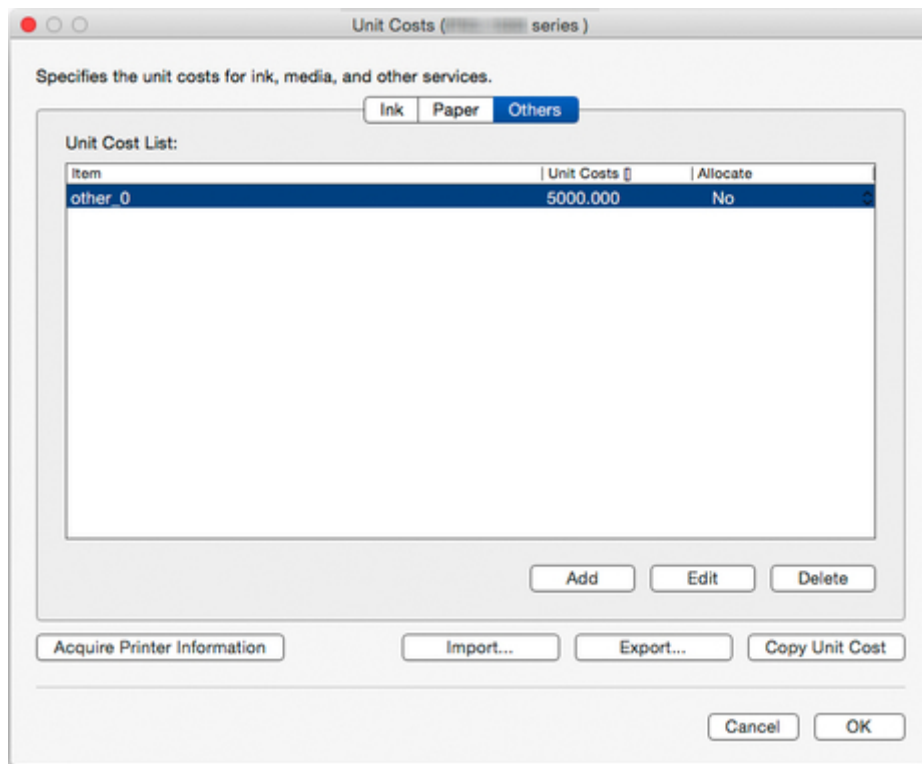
Unit Costs ([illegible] series )

Specifies the unit costs for ink, media, and other services.

Ink | Paper | Others

Unit Cost List:

| Item | Unit Costs [] | Allocate |
|---|---|---|
| other_0 | 5000.000 | No |

Add | Edit | Delete

Acquire Printer Information | Import... | Export... | Copy Unit Cost

Cancel | OK